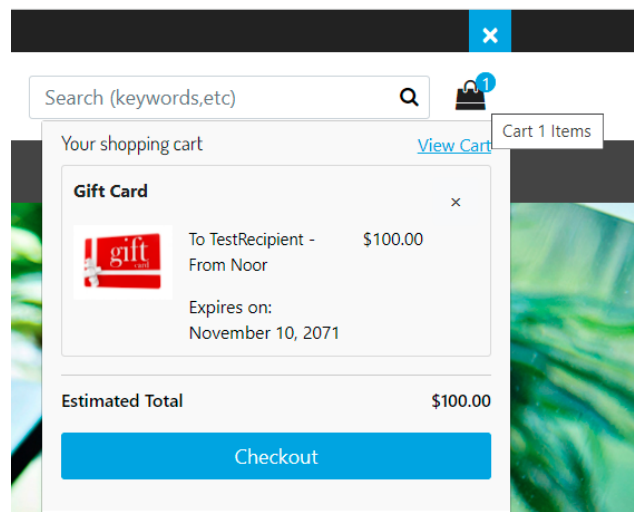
×

Search (keywords,etc)

1

Cart 1 Items

Your shopping cart

View Cart

Gift Card

×

gift card

To TestRecipient - From Noor

$100.00

Expires on: November 10, 2071

Estimated Total

$100.00

Checkout